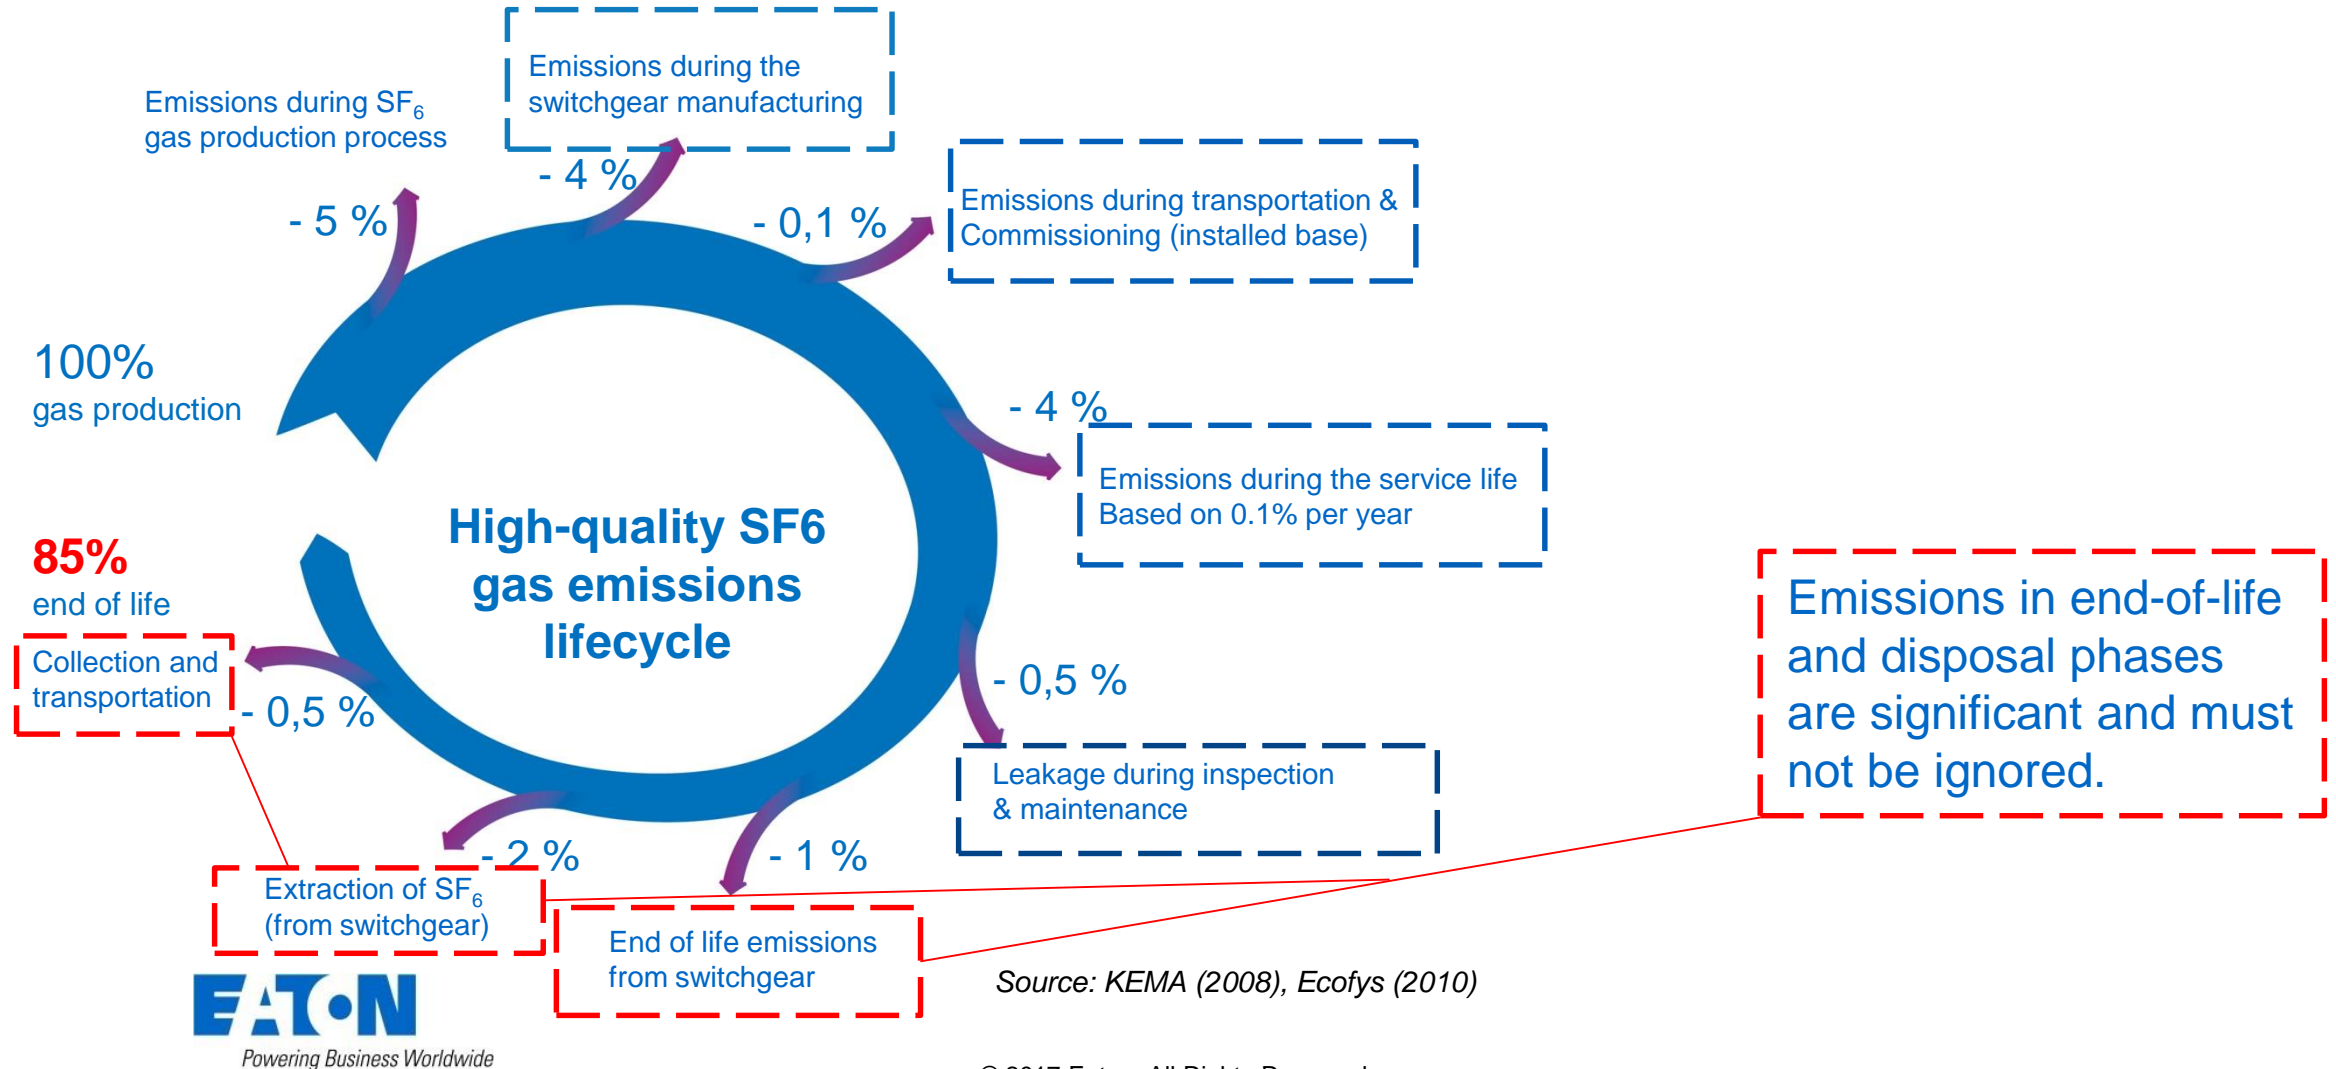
Emissions during $SF_6$ gas production process

Emissions during the switchgear manufacturing

- 4 %

- 5 %

- 0,1 %

Emissions during transportation & Commissioning (installed base)

100%
gas production

- 4 %

Emissions during the service life Based on 0.1% per year

High-quality SF6 gas emissions lifecycle

85%
end of life

Collection and transportation

- 0,5 %

- 0,5 %

Emissions in end-of-life and disposal phases are significant and must not be ignored.

Leakage during inspection & maintenance

- 2 %

- 1 %

Extraction of $SF_6$ (from switchgear)

End of life emissions from switchgear

Source: KEMA (2008), Ecofys (2010)

EATON
Powering Business Worldwide

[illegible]